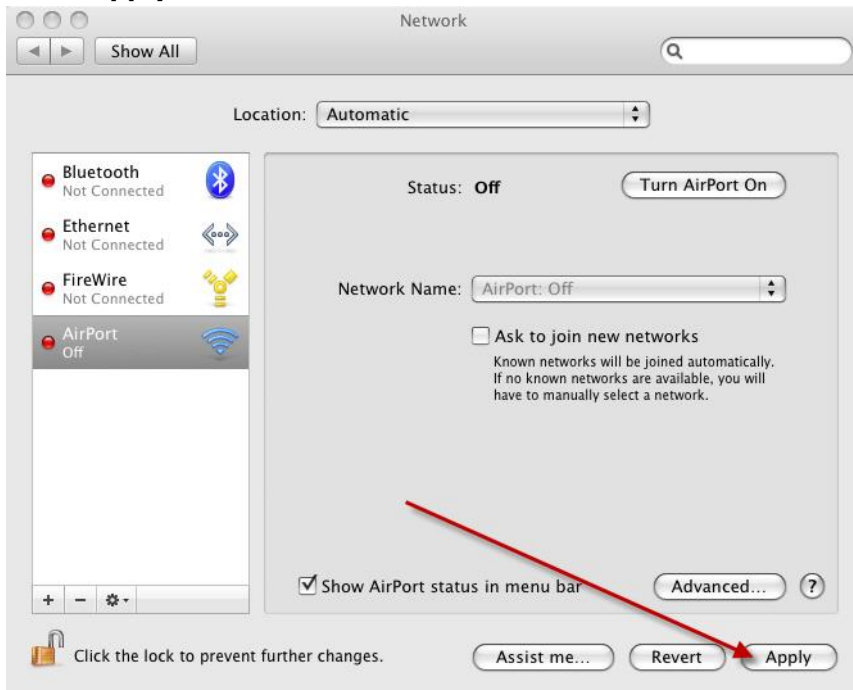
Network

Show All

Location: Automatic

Bluetooth
Not Connected

Ethernet
Not Connected

FireWire
Not Connected

AirPort
Off

Status: Off

Turn AirPort On

Network Name: AirPort: Off

Ask to join new networks

Known networks will be joined automatically. If no known networks are available, you will have to manually select a network.

Show AirPort status in menu bar

Advanced...

?

+ −

Click the lock to prevent further changes.

Assist me...

Revert

Apply